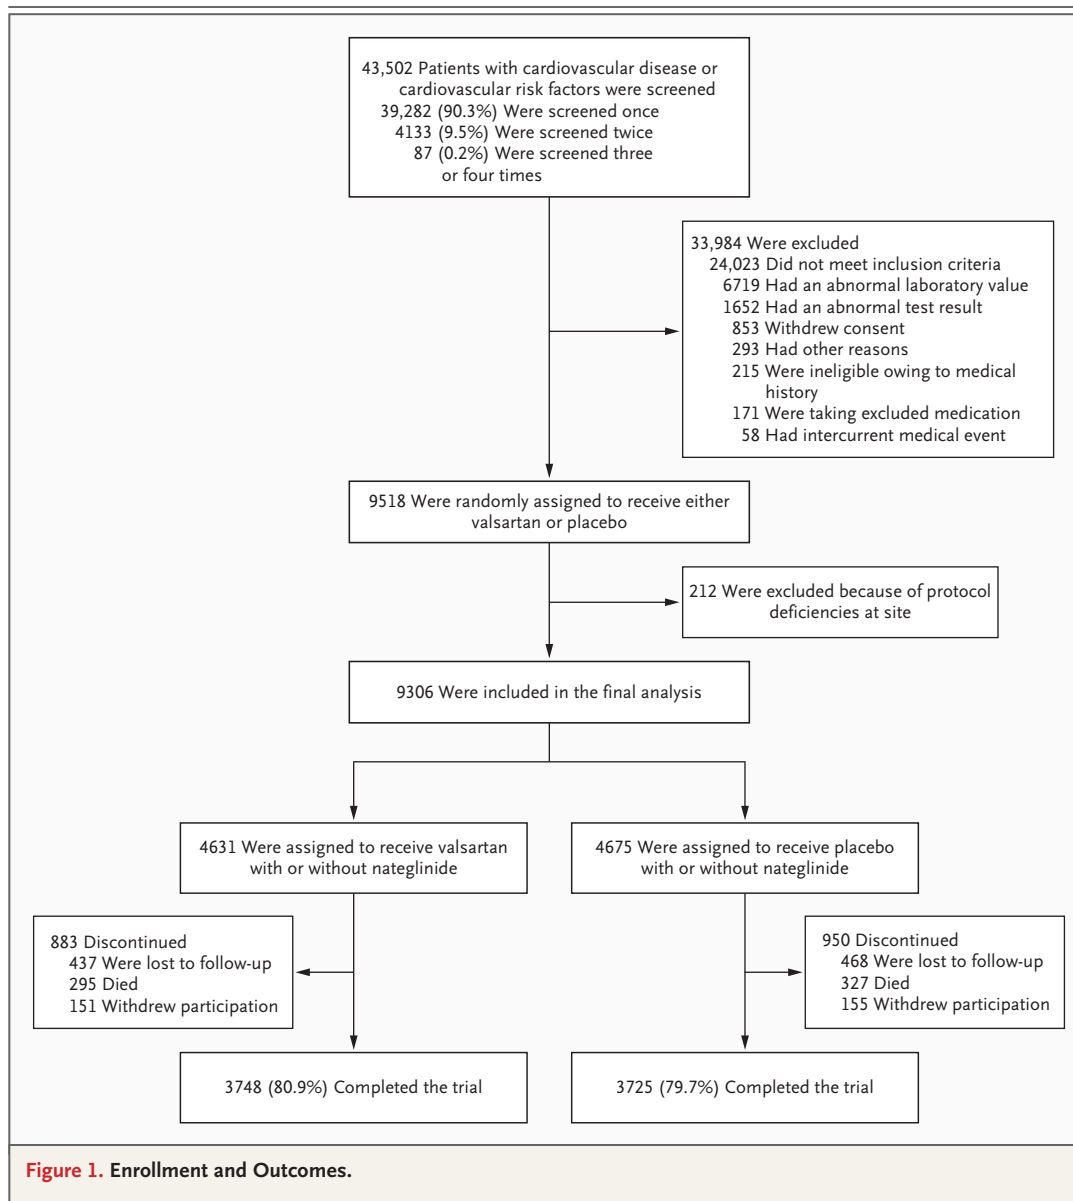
43,502 Patients with cardiovascular disease or cardiovascular risk factors were screened
39,282 (90.3%) Were screened once
4133 (9.5%) Were screened twice
87 (0.2%) Were screened three or four times

33,984 Were excluded
24,023 Did not meet inclusion criteria
6719 Had an abnormal laboratory value
1652 Had an abnormal test result
853 Withdrew consent
293 Had other reasons
215 Were ineligible owing to medical history
171 Were taking excluded medication
58 Had intercurrent medical event

9518 Were randomly assigned to receive either valsartan or placebo

212 Were excluded because of protocol deficiencies at site

9306 Were included in the final analysis

4631 Were assigned to receive valsartan with or without nateglinide

4675 Were assigned to receive placebo with or without nateglinide

883 Discontinued
437 Were lost to follow-up
295 Died
151 Withdrew participation

950 Discontinued
468 Were lost to follow-up
327 Died
155 Withdrew participation

3748 (80.9%) Completed the trial

3725 (79.7%) Completed the trial

Figure 1. Enrollment and Outcomes.